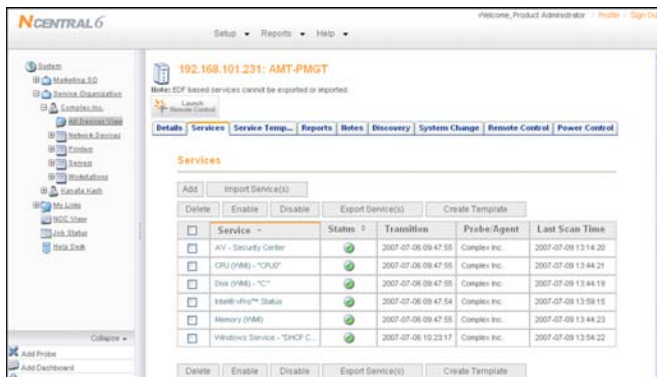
NCENTRAL 6

Setup ▾ Reports ▾ Help ▾

Welcome, Product Administrator | Profile | Sign Out

System
Marketing SO
Service Organization
Complex Inc.
All Devices View
Network Devices
Printers
Servers
Workstations
Kanata Kash
My Links
NOC View
Job Status
Help Desk

Collapse ▾
Add Probe
Add Dashboard

192.168.101.231: AMT-PMGT

Note: EDF based services cannot be exported or imported.

Launch Remote Control

Details | Services | Service Temp... | Reports | Notes | Discovery | System Change | Remote Control | Power Control

Services

Add | Import Service(s)

Delete | Enable | Disable | Export Service(s) | Create Template

| | Service | Status | Transition | Probe/Agent | Last Scan Time |
|---|---|---|---|---|---|
| ☐ | AV - Security Center | | 2007-07-06 09:47:55 | Complex Inc. | 2007-07-09 13:14:20 |
| ☐ | CPU (WMI) - "CPU0" | | 2007-07-06 09:47:55 | Complex Inc. | 2007-07-09 13:44:21 |
| ☐ | Disk (WMI) - "C:" | | 2007-07-06 09:47:55 | Complex Inc. | 2007-07-09 13:44:19 |
| ☐ | Intel® vPro™ Status | | 2007-07-06 09:47:54 | Complex Inc. | 2007-07-09 13:59:15 |
| ☐ | Memory (WMI) | | 2007-07-06 09:47:55 | Complex Inc. | 2007-07-09 13:44:23 |
| ☐ | Windows Service - "DHCP C... | | 2007-07-06 10:23:17 | Complex Inc. | 2007-07-09 13:54:22 |

Delete | Enable | Disable | Export Service(s) | Create Template